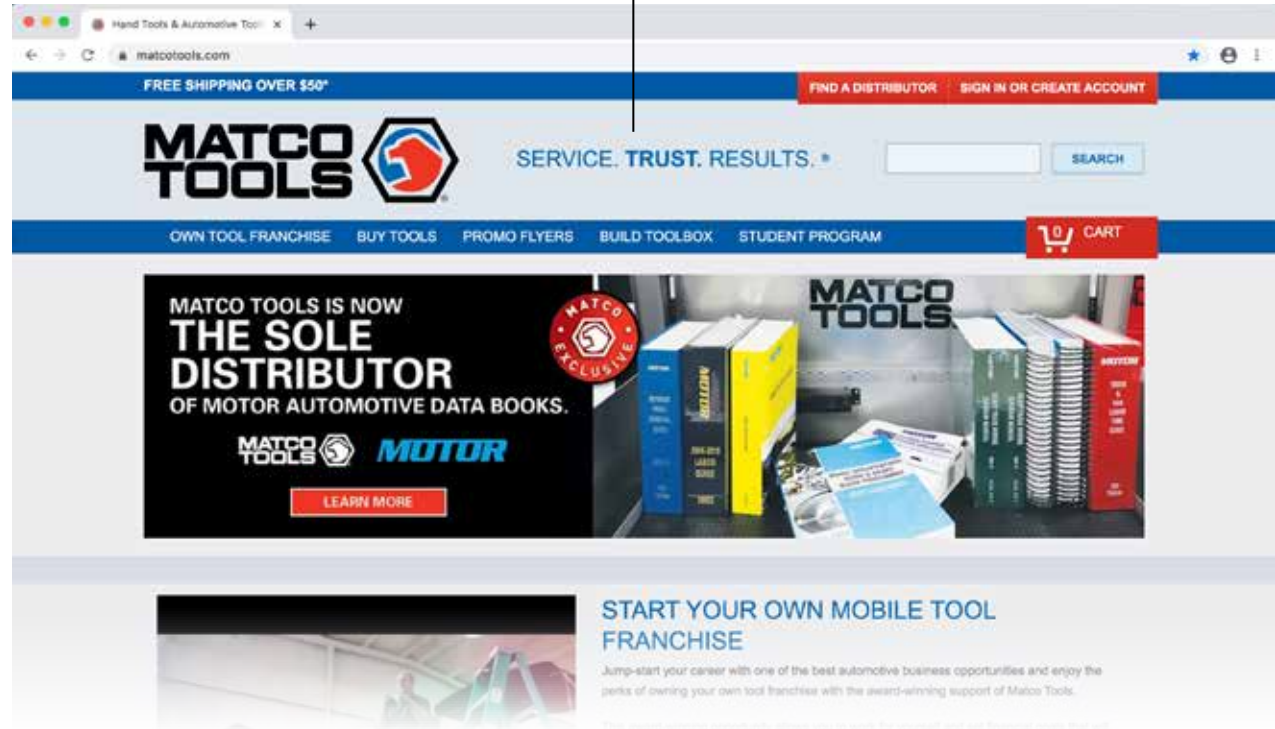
Hand Tools & Automotive Tool ×

matcotools.com

FREE SHIPPING OVER $50*

FIND A DISTRIBUTOR

SIGN IN OR CREATE ACCOUNT

MATCO TOOLS

SERVICE. TRUST. RESULTS.®

SEARCH

OWN TOOL FRANCHISE

BUY TOOLS

PROMO FLYERS

BUILD TOOLBOX

STUDENT PROGRAM

0 CART

MATCO TOOLS IS NOW THE SOLE DISTRIBUTOR OF MOTOR AUTOMOTIVE DATA BOOKS.

MATCO EXCLUSIVE

MATCO TOOLS

MOTOR

LEARN MORE

MATCO TOOLS

START YOUR OWN MOBILE TOOL FRANCHISE

Jump-start your career with one of the best automotive business opportunities and enjoy the perks of owning your own tool franchise with the award-winning support of Matco Tools.

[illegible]